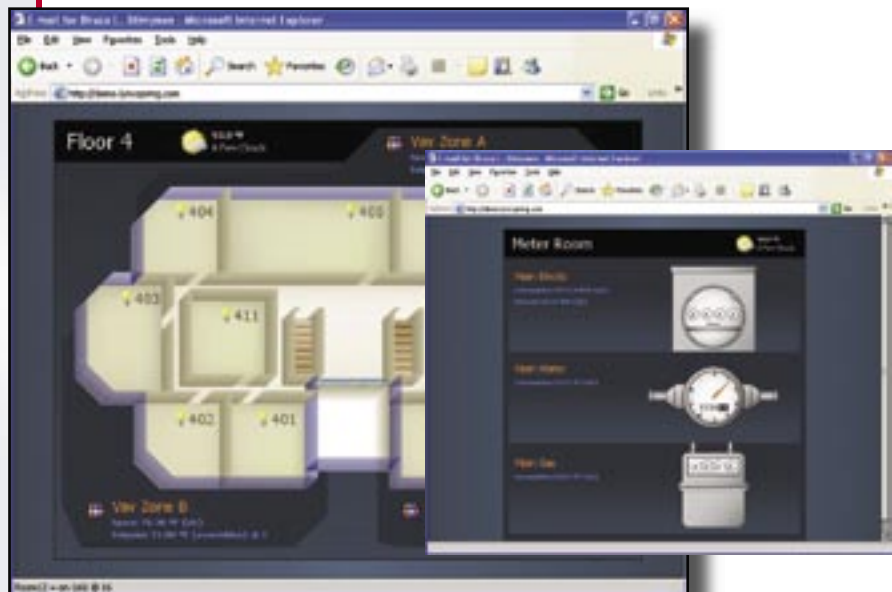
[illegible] - Microsoft Internet Explorer
File Edit View Favorites Tools Help
Back Search Favorites
Address http://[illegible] Go Links

Floor 4
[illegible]
Vav Zone A
404
405
403
411
402
401
Vav Zone B
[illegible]
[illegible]

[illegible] - Microsoft Internet Explorer
File Edit View Favorites Tools Help
Meter Room
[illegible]
Main Electric
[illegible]
Main Water
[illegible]
Main Gas
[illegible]